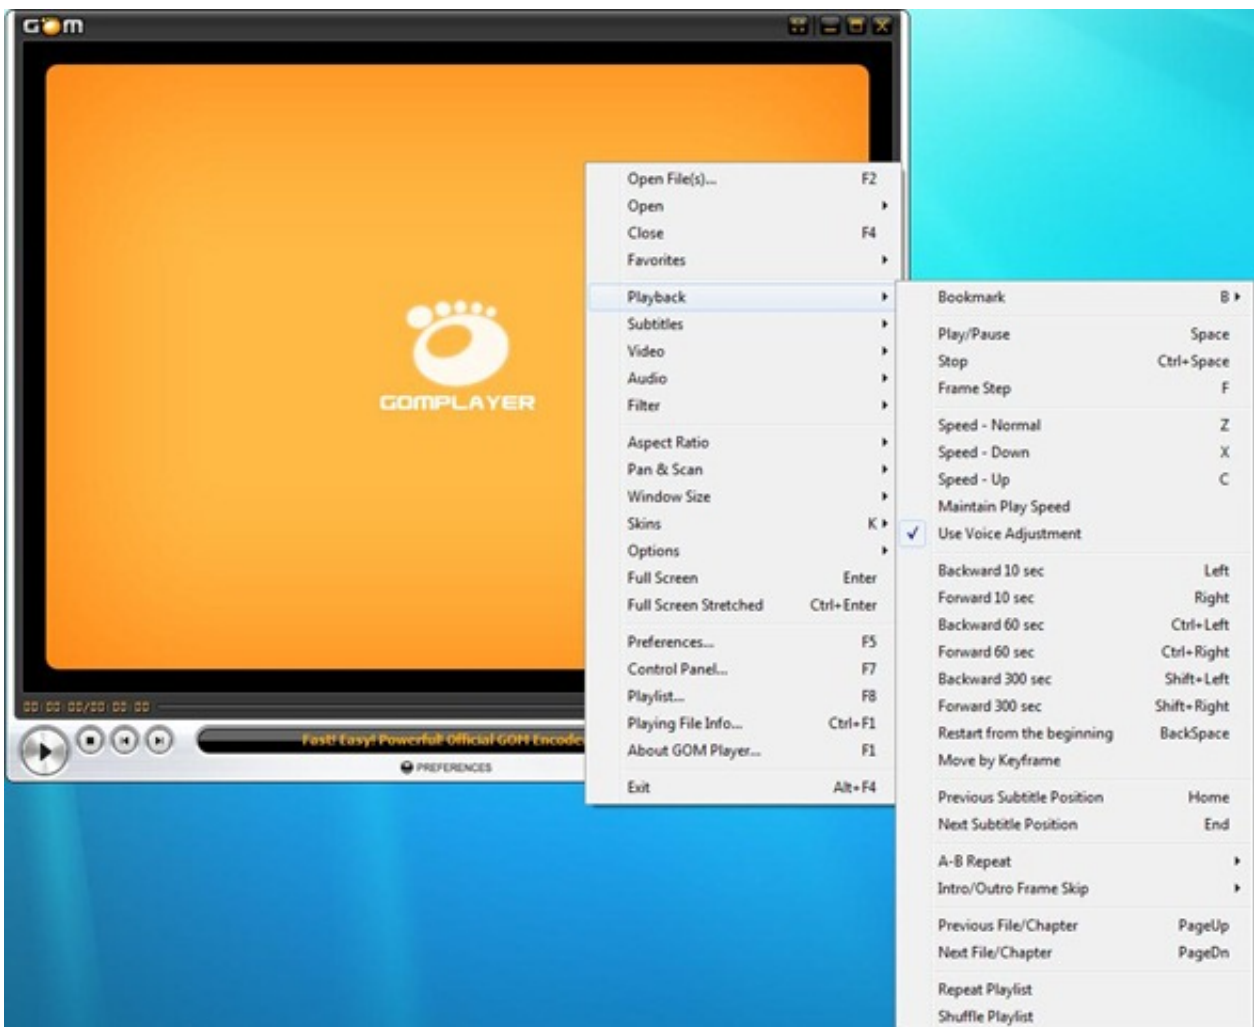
GOM

GOMPLAYER

00:00:00/00:00:00

Fast! Easy! Powerful! Official GOM Encode

PREFERENCES

Open File(s)... F2
Open
Close F4
Favorites

Playback
Subtitles
Video
Audio
Filter

Aspect Ratio
Pan & Scan
Window Size
Skins K
Options
Full Screen Enter
Full Screen Stretched Ctrl+Enter

Preferences... F5
Control Panel... F7
Playlist... F8
Playing File Info... Ctrl+F1
About GOM Player... F1

Exit Alt+F4

Bookmark B

Play/Pause Space
Stop Ctrl+Space
Frame Step F

Speed - Normal Z
Speed - Down X
Speed - Up C
Maintain Play Speed
✓ Use Voice Adjustment

Backward 10 sec Left
Forward 10 sec Right
Backward 60 sec Ctrl+Left
Forward 60 sec Ctrl+Right
Backward 300 sec Shift+Left
Forward 300 sec Shift+Right
Restart from the beginning BackSpace
Move by Keyframe

Previous Subtitle Position Home
Next Subtitle Position End

A-B Repeat
Intro/Outro Frame Skip

Previous File/Chapter PageUp
Next File/Chapter PageDn

Repeat Playlist
Shuffle Playlist